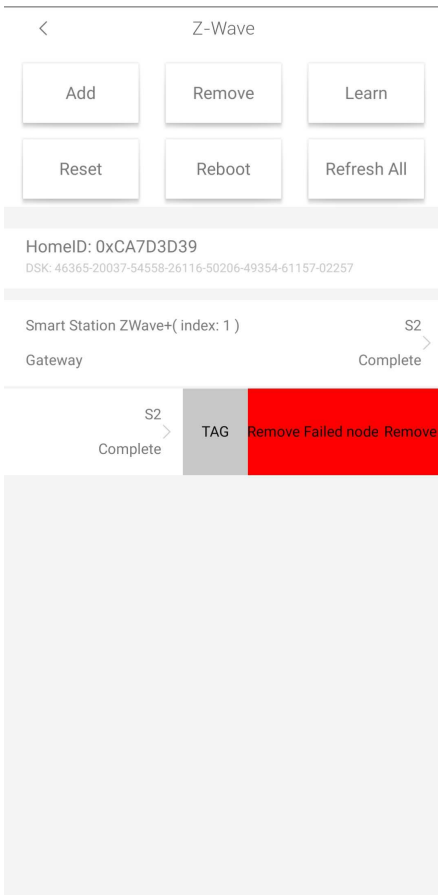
Z-Wave

Add
Remove
Learn

Reset
Reboot
Refresh All

HomeID: 0xCA7D3D39
DSK: 46365-20037-54558-26116-50206-49354-61157-02257

Smart Station ZWave+( index: 1 )
S2
Gateway
Complete

S2
Complete
TAG
Remove Failed node
Remove